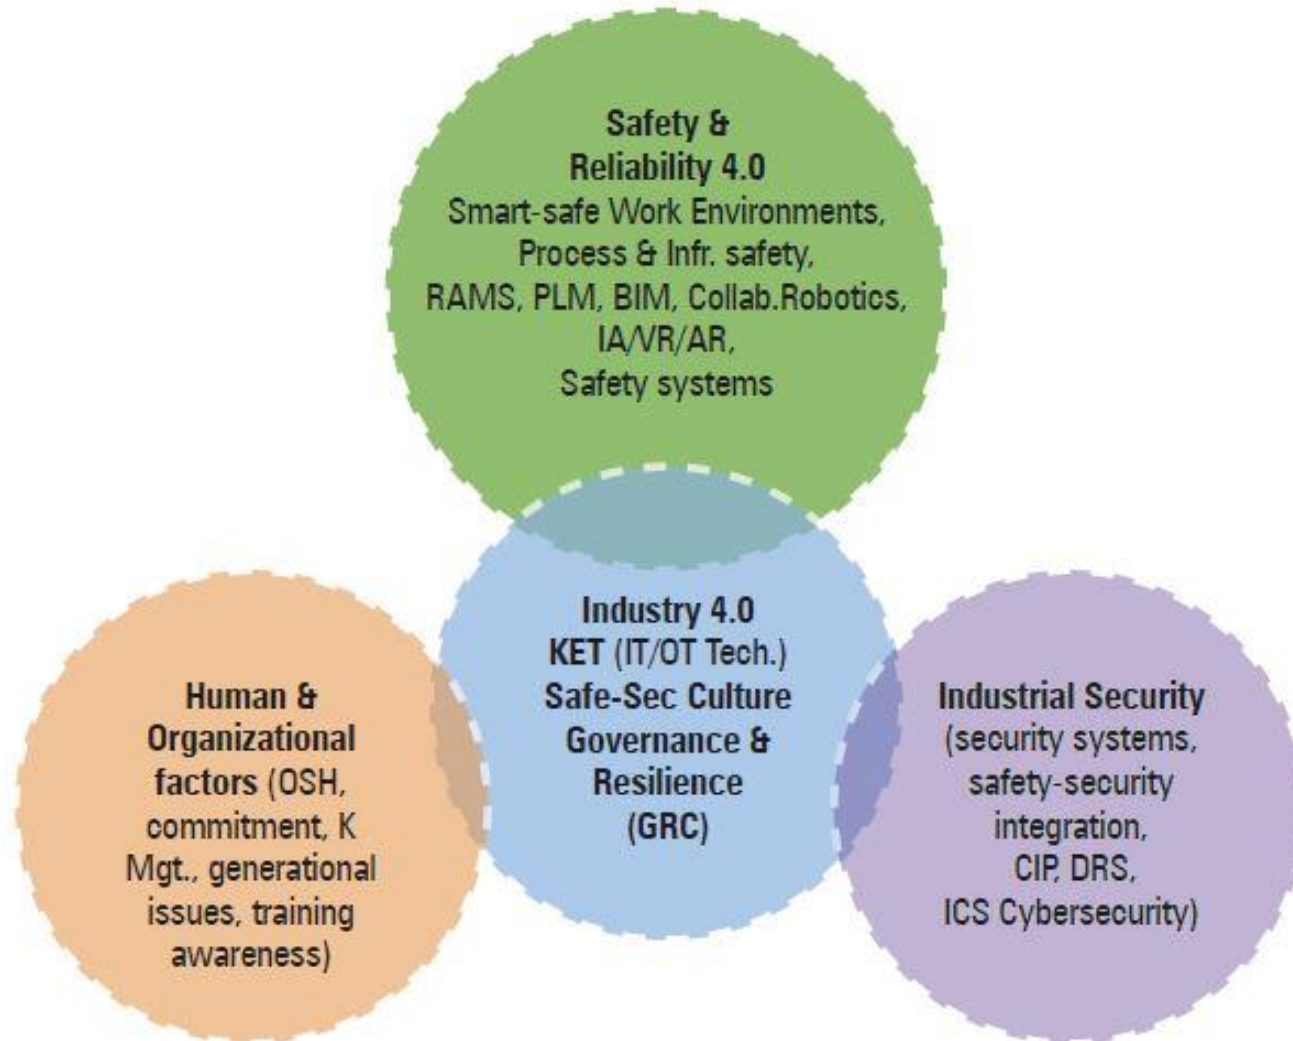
Safety &
Reliability 4.0
Smart-safe Work Environments,
Process & Infr. safety,
RAMS, PLM, BIM, Collab.Robotics,
IA/VR/AR,
Safety systems

Human &
Organizational
factors (OSH,
commitment, K
Mgt., generational
issues, training
awareness)

Industry 4.0
KET (IT/OT Tech.)
Safe-Sec Culture
Governance &
Resilience
(GRC)

Industrial Security
(security systems,
safety-security
integration,
CIP, DRS,
ICS Cybersecurity)